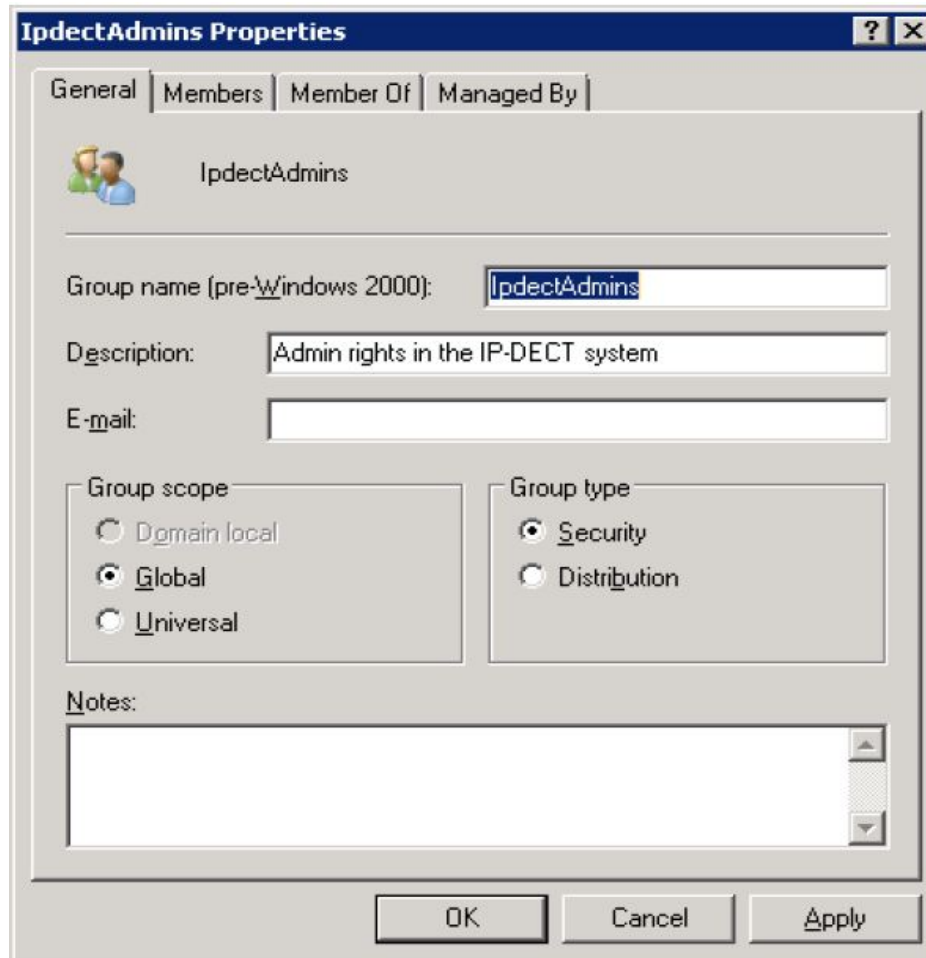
IpdectAdmins Properties

?

X

General

Members

Member Of

Managed By

IpdectAdmins

Group name (pre-Windows 2000): IpdectAdmins

Description: Admin rights in the IP-DECT system

E-mail:

Group scope

Domain local

Global

Universal

Group type

Security

Distribution

Notes:

OK

Cancel

Apply